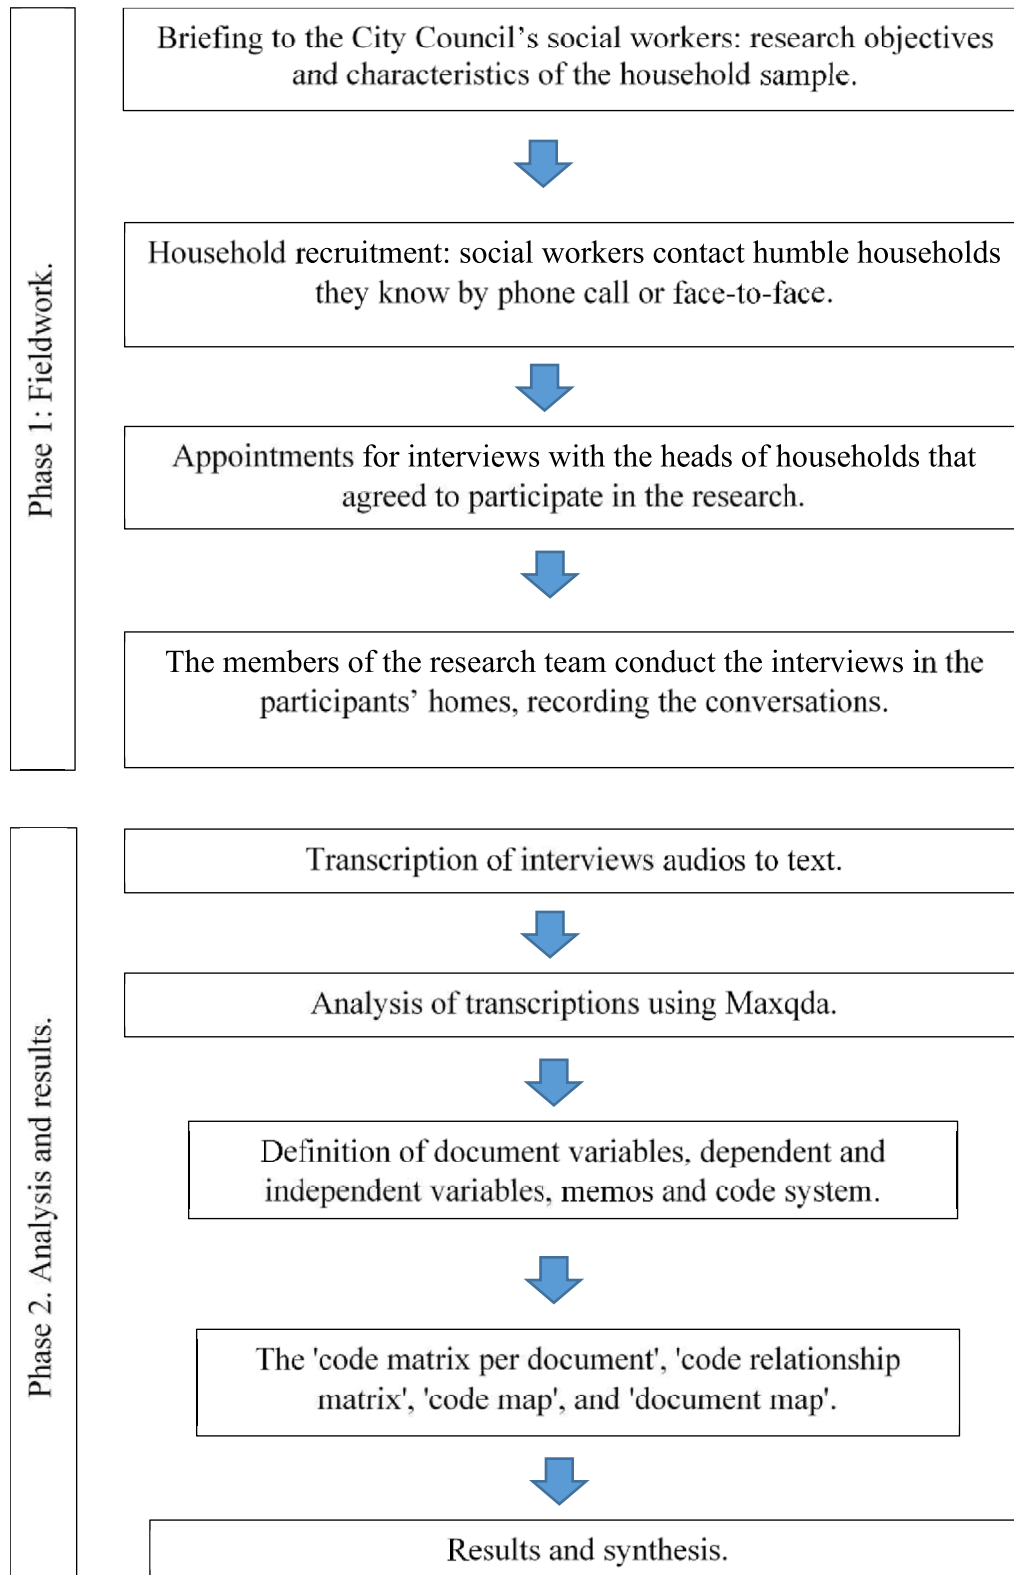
Phase 1: Fieldwork.

Briefing to the City Council's social workers: research objectives and characteristics of the household sample.

Household recruitment: social workers contact humble households they know by phone call or face-to-face.

Appointments for interviews with the heads of households that agreed to participate in the research.

The members of the research team conduct the interviews in the participants' homes, recording the conversations.

Phase 2. Analysis and results.

Transcription of interviews audios to text.

Analysis of transcriptions using Maxqda.

Definition of document variables, dependent and independent variables, memos and code system.

The 'code matrix per document', 'code relationship matrix', 'code map', and 'document map'.

Results and synthesis.